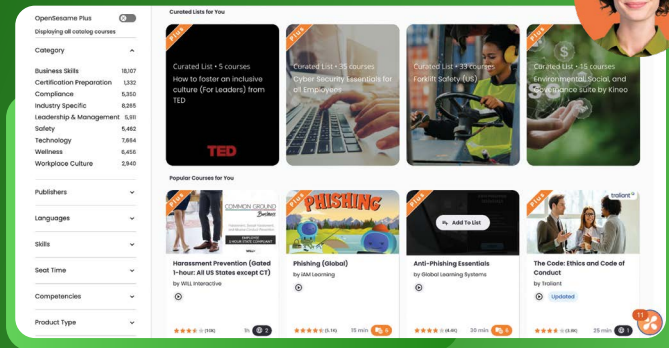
OpenSesame Plus
Displaying all catalog courses

Category

| | |
|---|---|
| Business Skills | 18,107 |
| Certification Preparation | 1,332 |
| Compliance | 5,350 |
| Industry Specific | 8,265 |
| Leadership & Management | 5,911 |
| Safety | 5,462 |
| Technology | 7,664 |
| Wellness | 6,456 |
| Workplace Culture | 2,940 |

Publishers

Languages

Skills

Seat Time

Competencies

Product Type

Curated Lists for You

Plus
Curated List • 5 courses
How to foster an inclusive culture (For Leaders) from TED
TED

Plus
Curated List • 35 courses
Cyber Security Essentials for all Employees

Plus
Curated List • 33 courses
Forklift Safety (US)

Plus
Curated List • 15 courses
Environmental Social, and Governance suite by Kineo

Popular Courses for You

Plus
COMMON GROUND
Harassment Prevention (Gated 1-hour: All US States except CT)
by WILL Interactive
(10K) 1h 2

Plus
PHISHING
Phishing (Global)
by IAM Learning
(5.1K) 15 min 5

Plus
Add To List
Anti-Phishing Essentials
by Global Learning Systems
(4.6K) 20 min 6

traliant
The Code: Ethics and Code of Conduct
by Traliant
Updated
25 min

11